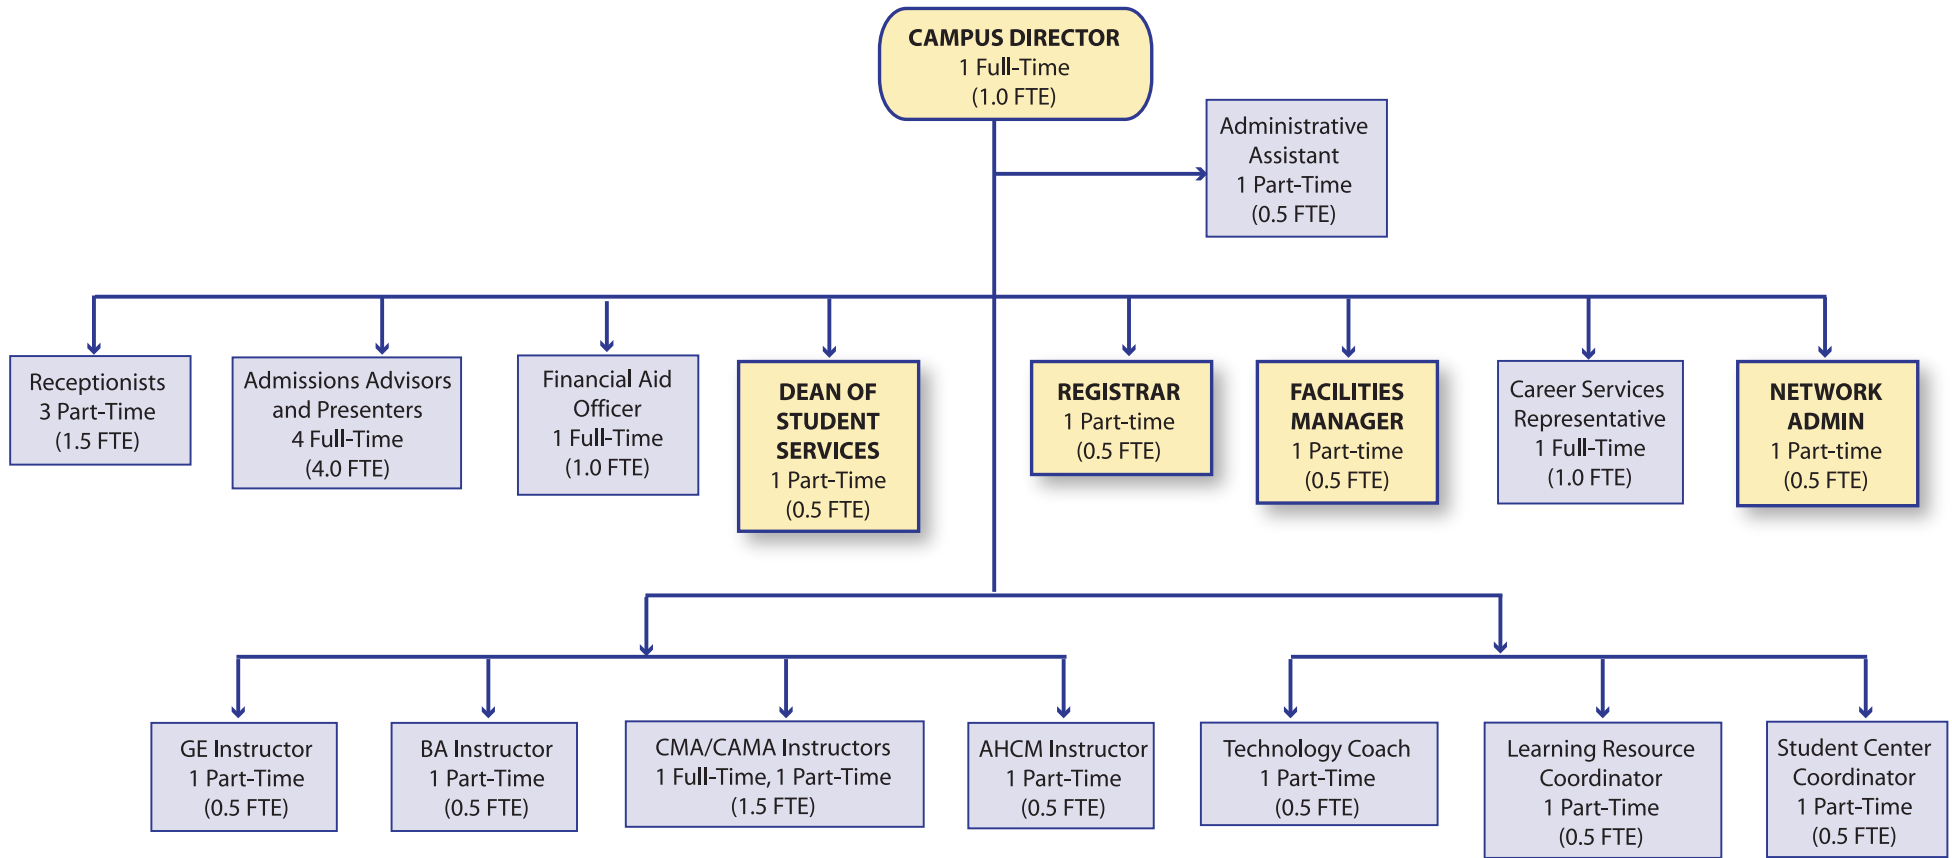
CAMPUS DIRECTOR
1 Full-Time
(1.0 FTE)

Administrative Assistant
1 Part-Time
(0.5 FTE)

Receptionists
3 Part-Time
(1.5 FTE)

Admissions Advisors and Presenters
4 Full-Time
(4.0 FTE)

Financial Aid Officer
1 Full-Time
(1.0 FTE)

DEAN OF STUDENT SERVICES
1 Part-Time
(0.5 FTE)

REGISTRAR
1 Part-time
(0.5 FTE)

FACILITIES MANAGER
1 Part-time
(0.5 FTE)

Career Services Representative
1 Full-Time
(1.0 FTE)

NETWORK ADMIN
1 Part-time
(0.5 FTE)

GE Instructor
1 Part-Time
(0.5 FTE)

BA Instructor
1 Part-Time
(0.5 FTE)

CMA/CAMA Instructors
1 Full-Time, 1 Part-Time
(1.5 FTE)

AHCM Instructor
1 Part-Time
(0.5 FTE)

Technology Coach
1 Part-Time
(0.5 FTE)

Learning Resource Coordinator
1 Part-Time
(0.5 FTE)

Student Center Coordinator
1 Part-Time
(0.5 FTE)